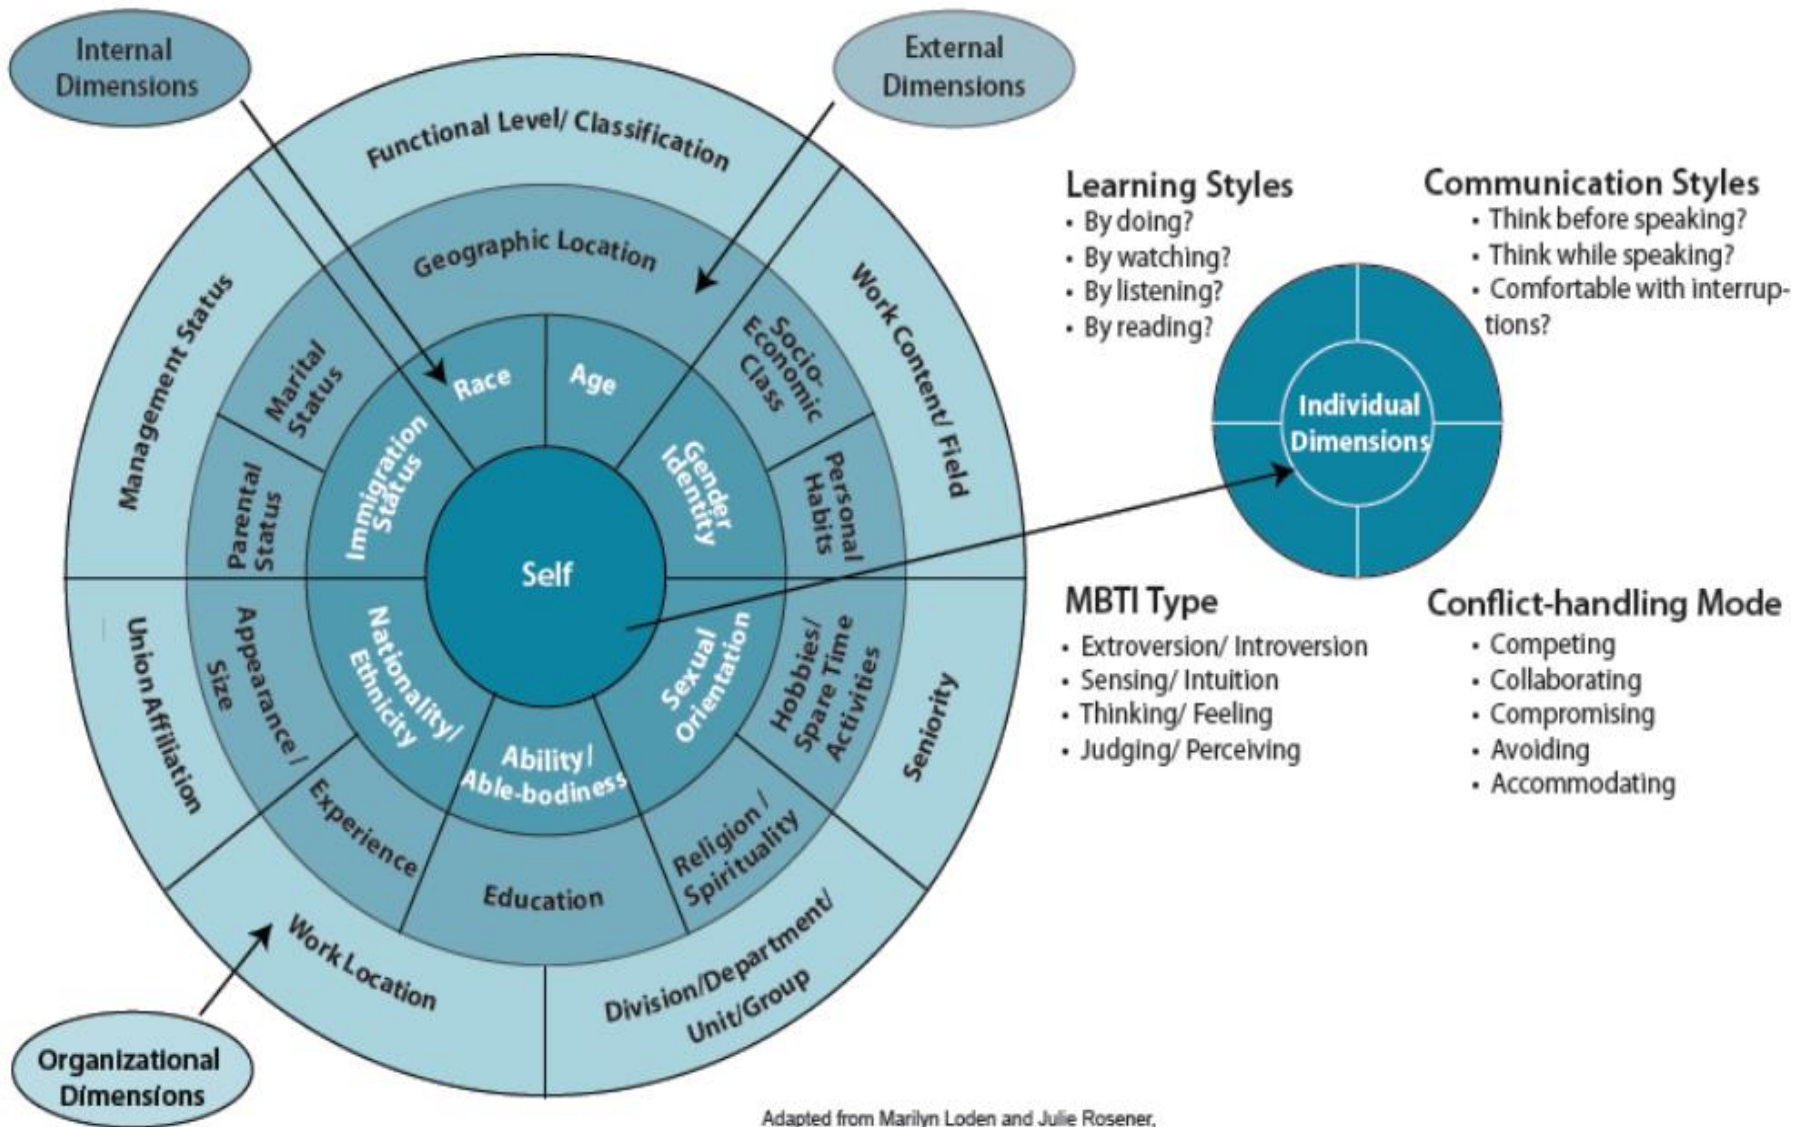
Internal Dimensions

External Dimensions

Functional Level/ Classification

Management Status

Work Content/ Field

Geographic Location

Marital Status

Parental Status

Race

Age

Socio-Economic Class

Personal Habits

Immigration Status

Gender Identity

Self

Nationality/ Ethnicity

Sexual Orientation

Ability/ Able-bodiness

Appearance/ Size

Hobbies/ Spare Time Activities

Experience

Education

Religion/ Spirituality

Union Affiliation

Seniority

Work Location

Division/Department/ Unit/Group

Organizational Dimensions

Learning Styles
• By doing?
• By watching?
• By listening?
• By reading?

Communication Styles
• Think before speaking?
• Think while speaking?
• Comfortable with interruptions?

Individual Dimensions

MBTI Type
• Extroversion/ Introversion
• Sensing/ Intuition
• Thinking/ Feeling
• Judging/ Perceiving

Conflict-handling Mode
• Competing
• Collaborating
• Compromising
• Avoiding
• Accommodating

Adapted from Marilyn Loden and Julie Rosener,